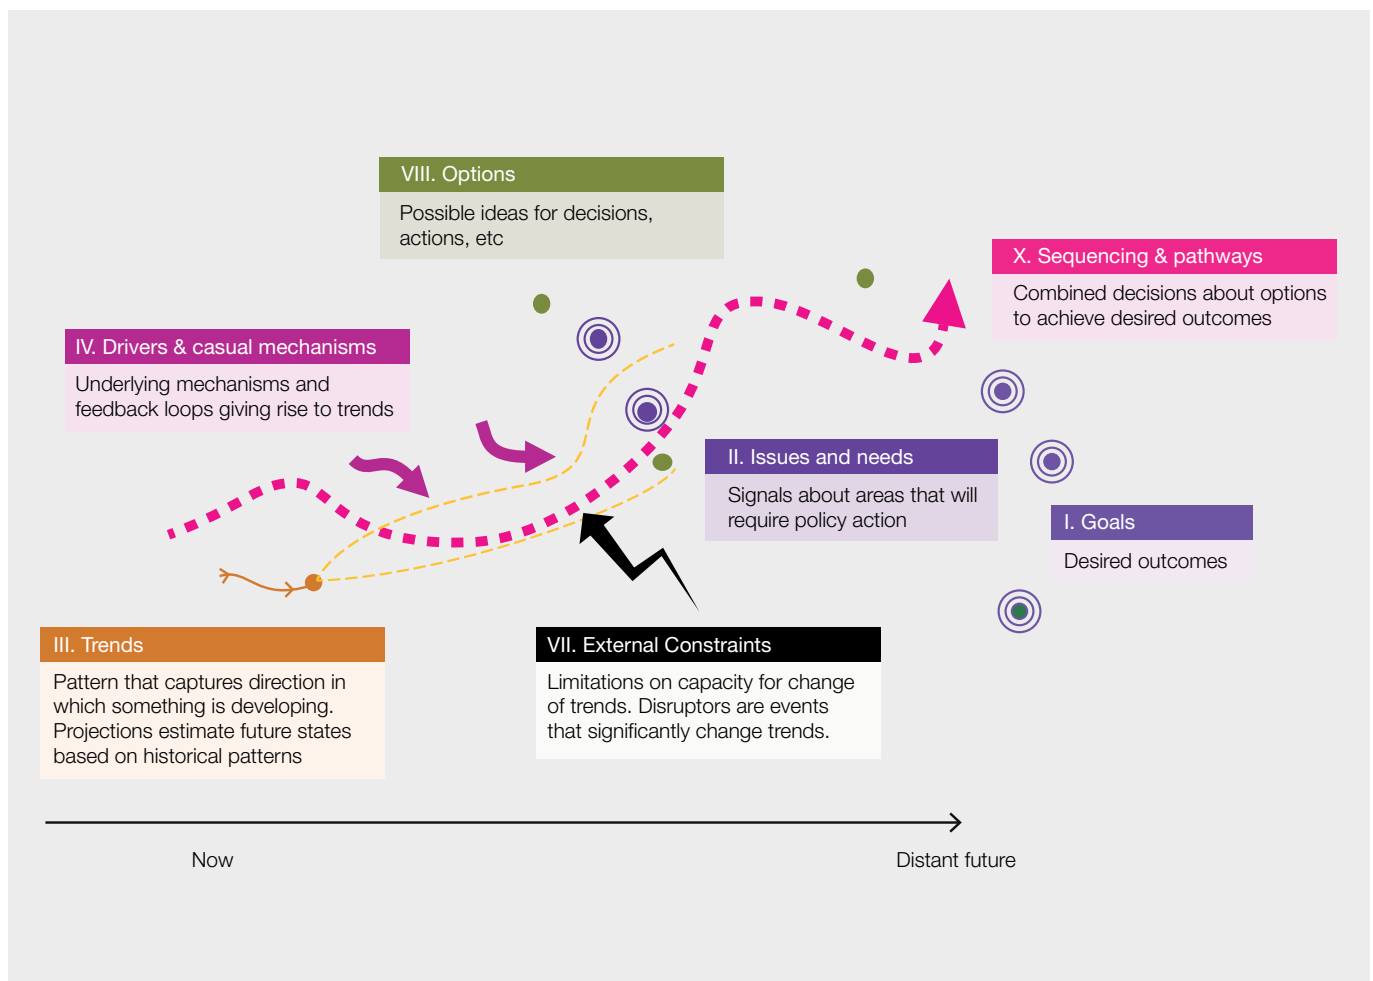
VIII. Options

Possible ideas for decisions, actions, etc

X. Sequencing & pathways

Combined decisions about options to achieve desired outcomes

IV. Drivers & casual mechanisms

Underlying mechanisms and feedback loops giving rise to trends

II. Issues and needs

Signals about areas that will require policy action

I. Goals

Desired outcomes

III. Trends

Pattern that captures direction in which something is developing. Projections estimate future states based on historical patterns

VII. External Constraints

Limitations on capacity for change of trends. Disruptors are events that significantly change trends.

Now

Distant future